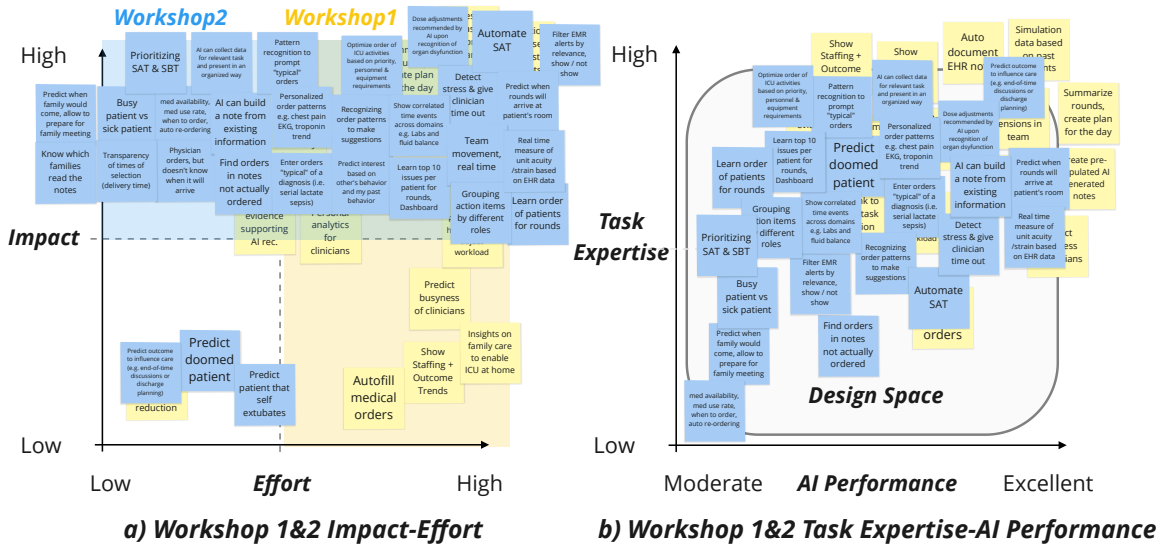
Workshop2
Workshop1

High

Prioritizing SAT & SBT

AI can collect data for relevant task and present in an organized way

Pattern recognition to prompt "typical" orders

Optimize order of ICU activities based on priority, personnel & equipment requirements

Dose adjustments recommended by AI upon recognition of organ dysfunction

Automate SAT

Filter EMR alerts by relevance, show / not show

Predict when family would come, allow to prepare for family meeting

Busy patient vs sick patient

med availability, med use rate, when to order, auto re-ordering

AI can build a note from existing information

Personalized order patterns e.g. chest pain EKG, troponin trend

Recognizing order patterns to make suggestions

te plan the day

Detect stress & give clinician time out

Predict when rounds will arrive at patient's room

Know which families read the notes

Transparency of times of selection (delivery time)

Physician orders, but doesn't know when it will arrive

Find orders in notes not actually ordered

Enter orders "typical" of a diagnosis (i.e. serial lactate sepsis)

Predict interest based on other's behavior and my past behavior

Show correlated time events across domains e.g. Labs and fluid balance

Team movement, real time

Real time measure of unit acuity /strain based on EHR data

Learn top 10 issues per patient for rounds, Dashboard

Grouping action items by different roles

Learn order of patients for rounds

evidence supporting AI rec.

Personal analytics for clinicians

workload

Impact

Predict busyness of clinicians

Insights on family care to enable ICU at home

Predict outcome to influence care (e.g. end-of-time discussions or discharge planning)

Predict doomed patient

reduction

Predict patient that self extubates

Show Staffing + Outcome Trends

Autofill medical orders

Low

Low
Effort
High

a) Workshop 1&2 Impact-Effort

High

Show Staffing + Outcome

Show

Auto document EHR no

Simulation data based on past

Optimize order of ICU activities based on priority, personnel & equipment requirements

Pattern recognition to prompt "typical" orders

AI can collect data for relevant task and present in an organized way

Predict outcome to influence care (e.g. end-of-time discussions or discharge planning)

Summarize rounds, create plan for the day

Personalized order patterns e.g. chest pain EKG, troponin trend

Dose adjustments recommended by AI upon recognition of organ dysfunction

ensions in team

Learn top 10 issues per patient for rounds, Dashboard

Predict doomed patient

Learn order of patients for rounds

AI can build a note from existing information

Predict when rounds will arrive at patient's room

reate prepulated AI enerated notes

Task Expertise

Grouping ction items different roles

Show correlated time events across domains e.g. Labs and fluid balance

Enter orders "typical" of a diagnosis (i.e. serial lactate sepsis)

Real time measure of unit acuity /strain based on EHR data

Prioritizing SAT & SBT

Filter EMR alerts by relevance, show / not show

Recognizing order patterns to make suggestions

Detect stress & give clinician time out

ct ss & cians

Busy patient vs sick patient

Automate SAT

orders

Find orders in notes not actually ordered

Predict when family would come, allow to prepare for family meeting

Design Space

med availability, med use rate, when to order, auto re-ordering

Low

Moderate
AI Performance
Excellent

b) Workshop 1&2 Task Expertise-AI Performance